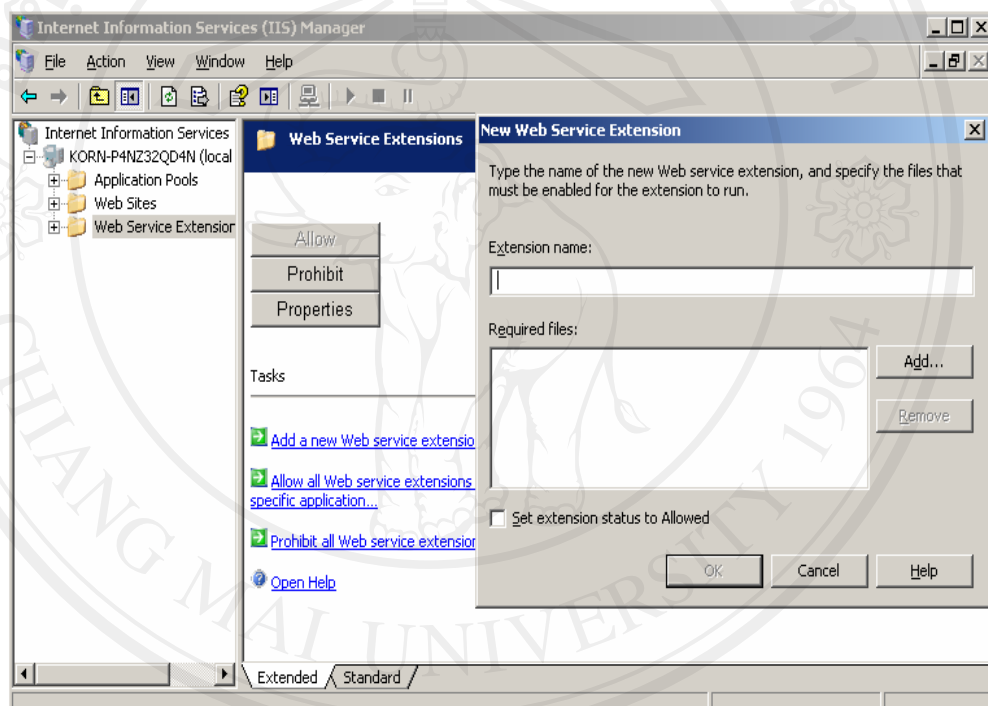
Internet Information Services (IIS) Manager

File Action View Window Help

Internet Information Services
KORN-P4NZ32QD4N (local
Application Pools
Web Sites
Web Service Extension

Web Service Extensions

Allow
Prohibit
Properties

Tasks

Add a new Web service extensio

Allow all Web service extensions specific application...

Prohibit all Web service extensior

Open Help

Extended Standard

New Web Service Extension

Type the name of the new Web service extension, and specify the files that must be enabled for the extension to run.

Extension name:

Required files:

Add...

Remove

Set extension status to Allowed

OK Cancel Help

CHIANG MAI UNIVERSITY 1964